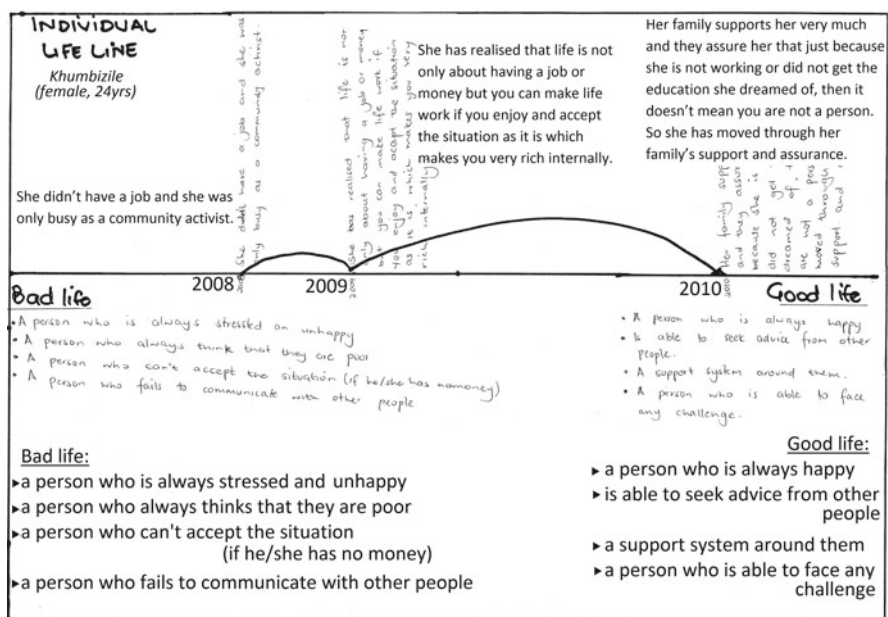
INDIVIDUAL LIFE LINE
Khumbizile (female, 24yrs)

She didn't have a job and she was only busy as a community activist.

She didn't have a job and she was only busy as a community activist.

She has realised that life is not only about having a job or money but you can make life work if you enjoy and accept the situation as it is which makes you very rich internally.

She has realised that life is not only about having a job or money but you can make life work if you enjoy and accept the situation as it is which makes you very rich internally.

Her family supports her very much and they assure her that just because she is not working or did not get the education she dreamed of, then it doesn't mean you are not a person. So she has moved through her family's support and assurance.

Her family supp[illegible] and they assur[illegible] because she is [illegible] did not get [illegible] dreamed of, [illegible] are not a pers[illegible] moved through support and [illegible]

2008 2009 2010

Bad life
• A person who is always stressed on unhappy
• A person who always think that they are poor
• A person who can't accept the situation (if he/she has nomoney)
• A Person who fails to communicate with other people

Good life
• A person who is always happy
• Is able to seek advice from other people.
• A support system around them.
• A person who is able to face any challenge.

Bad life:
▸a person who is always stressed and unhappy
▸a person who always thinks that they are poor
▸a person who can't accept the situation (if he/she has no money)
▸a person who fails to communicate with other people

Good life:
▸ a person who is always happy
▸ is able to seek advice from other people
▸ a support system around them
▸ a person who is able to face any challenge